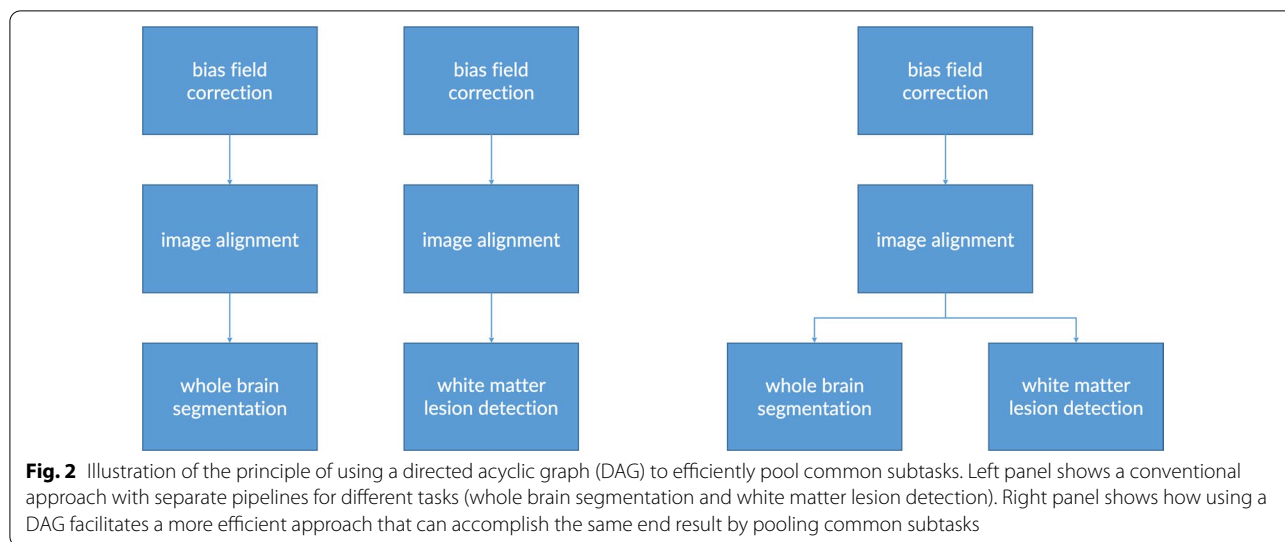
bias field correction

image alignment

whole brain segmentation

bias field correction

image alignment

white matter lesion detection

bias field correction

image alignment

whole brain segmentation

white matter lesion detection

**Fig. 2** Illustration of the principle of using a directed acyclic graph (DAG) to efficiently pool common subtasks. Left panel shows a conventional approach with separate pipelines for different tasks (whole brain segmentation and white matter lesion detection). Right panel shows how using a DAG facilitates a more efficient approach that can accomplish the same end result by pooling common subtasks